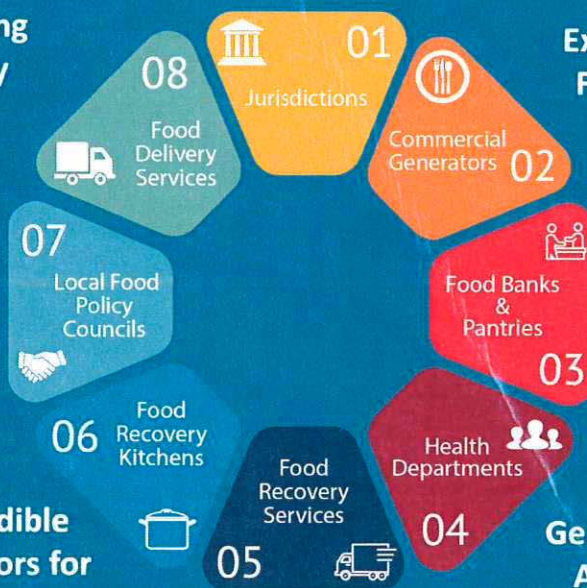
ng
y

Ex
F

01
Jurisdictions

Commercial Generators 02

Food Banks & Pantries
03

Health Departments
04

Food Recovery Services
05

06 Food Recovery Kitchens

07
Local Food Policy Councils

08
Food Delivery Services

dible
ors for

Ge